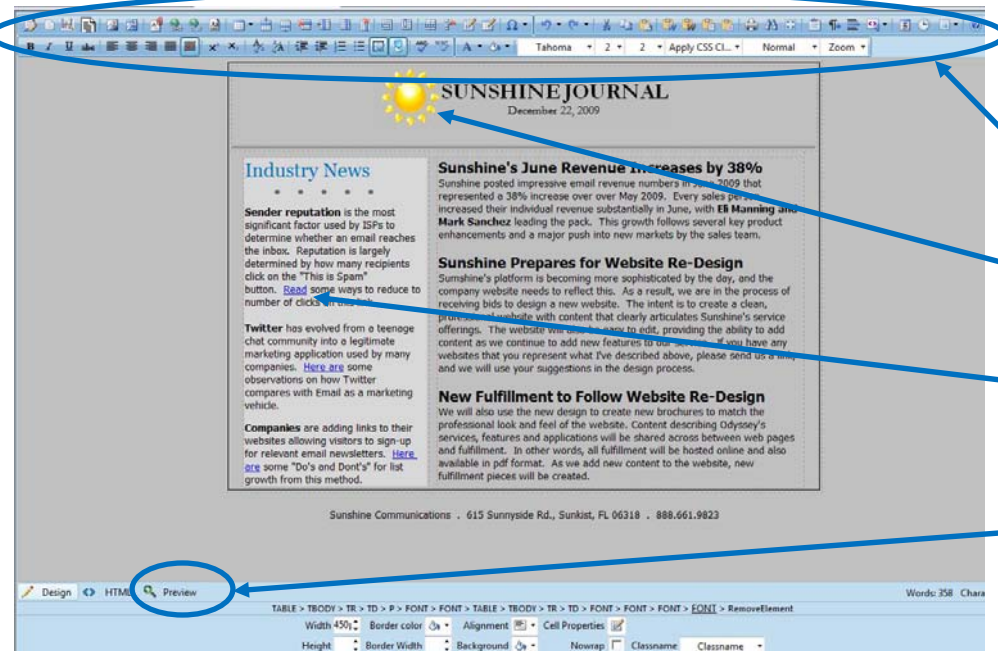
Tahoma 2 2 Apply CSS Cl... Normal Zoom

SUNSHINE JOURNAL
December 22, 2009

Industry News

Sender reputation is the most significant factor used by ISPs to determine whether an email reaches the inbox. Reputation is largely determined by how many recipients click on the "This is Spam" button. Read some ways to reduce to number of clicks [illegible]

Twitter has evolved from a teenage chat community into a legitimate marketing application used by many companies. Here are some observations on how Twitter compares with Email as a marketing vehicle.

Companies are adding links to their websites allowing visitors to sign-up for relevant email newsletters. Here are some "Do's and Dont's" for list growth from this method.

Sunshine's June Revenue Increases by 38%
Sunshine posted impressive email revenue numbers in June 2009 that represented a 38% increase over over May 2009. Every sales person increased their individual revenue substantially in June, with Eli Manning and Mark Sanchez leading the pack. This growth follows several key product enhancements and a major push into new markets by the sales team.

Sunshine Prepares for Website Re-Design
Sunshine's platform is becoming more sophisticated by the day, and the company website needs to reflect this. As a result, we are in the process of receiving bids to design a new website. The intent is to create a clean, professional website with content that clearly articulates Sunshine's service offerings. The website will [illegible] easy to edit, providing the ability to add content as we continue to add new features to our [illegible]. If you have any websites that you represent what I've described above, please send us a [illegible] and we will use your suggestions in the design process.

New Fulfillment to Follow Website Re-Design
We will also use the new design to create new brochures to match the professional look and feel of the website. Content describing Odyssey's services, features and applications will be shared across between web pages and fulfillment. In other words, all fulfillment will be hosted online and also available in pdf format. As we add new content to the website, new fulfillment pieces will be created.

Sunshine Communications . 615 Sunnyside Rd., Sunkist, FL 06318 . 888.661.9823

Design HTML Preview Words: 358 Chara

TABLE > TBODY > TR > TD > P > FONT > FONT > TABLE > TBODY > TR > TD > FONT > FONT > FONT > FONT > RemoveElement

Width 450 Border color Alignment Cell Properties
Height Border Width Background Nowrap Classname Classname